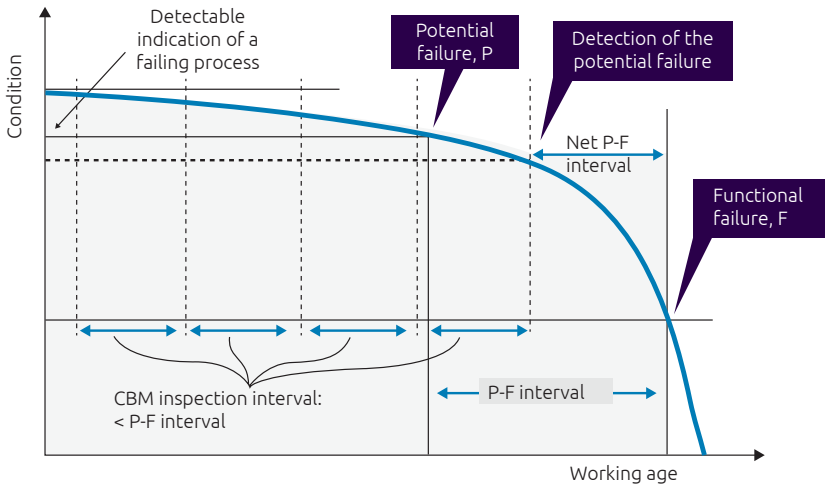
Detectable indication of a failing process

Potential failure, P

Detection of the potential failure

Condition

Net P-F interval

Functional failure, F

CBM inspection interval: < P-F interval

P-F interval

Working age